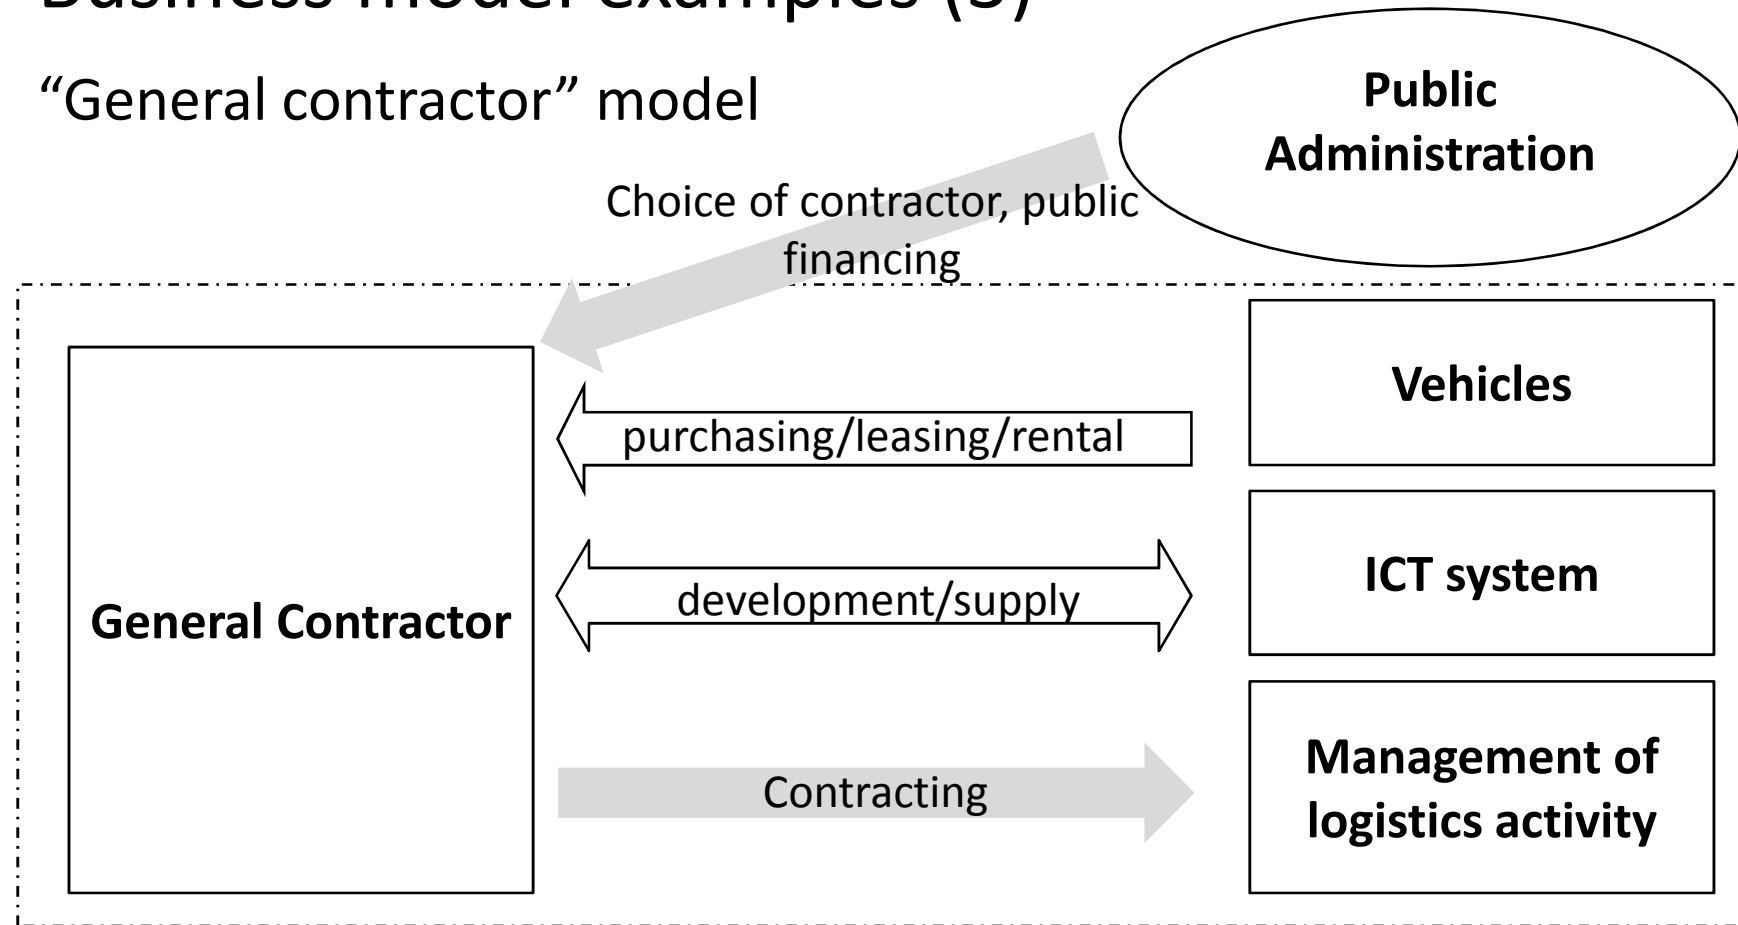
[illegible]

“General contractor” model

Public Administration

Choice of contractor, public financing

General Contractor

purchasing/leasing/rental

Vehicles

development/supply

ICT system

Contracting

Management of logistics activity